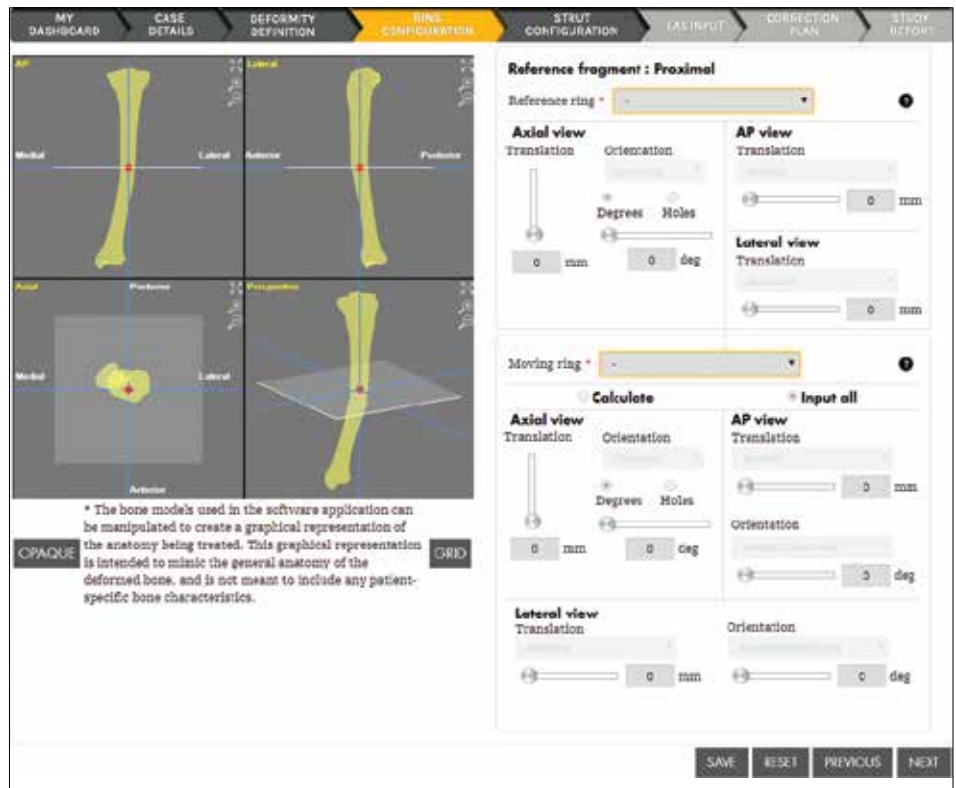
MY DASHBOARD | CASE DETAILS | DEFORMITY DEFINITION | RING CONFIGURATION | STRUT CONFIGURATION | LAS INPUT | CORRECTION PLAN | STUDY REPORT

AP
Medial
Lateral

Lateral
Anterior
Posterior

Axial
Posterior
Medial
Lateral
Anterior

Perspective

* The bone models used in the software application can be manipulated to create a graphical representation of the anatomy being treated. This graphical representation is intended to mimic the general anatomy of the deformed bone, and is not meant to include any patient-specific bone characteristics.

OPAQUE

GRID

Reference fragment : Proximal

Reference ring * -

Axial view
Translation
Orientation
Degrees Holes
0 mm
0 deg

AP view
Translation
0 mm

Lateral view
Translation
0 mm

Moving ring * -

Calculate
Input all

Axial view
Translation
Orientation
Degrees Holes
0 mm
0 deg

AP view
Translation
0 mm
Orientation
0 deg

Lateral view
Translation
0 mm
Orientation
0 deg

SAVE RESET PREVIOUS NEXT